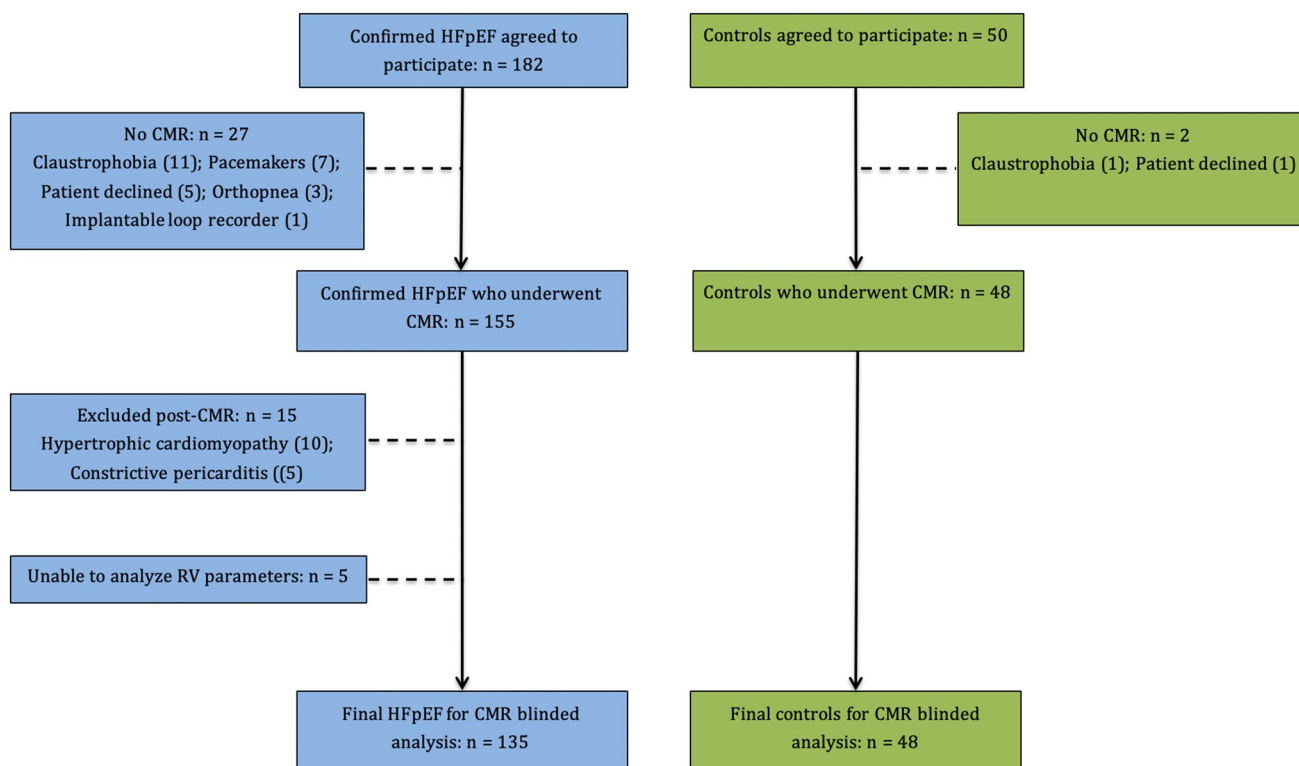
Confirmed HFpEF agreed to participate: n = 182

No CMR: n = 27
Claustrophobia (11); Pacemakers (7); Patient declined (5); Orthopnea (3); Implantable loop recorder (1)

Confirmed HFpEF who underwent CMR: n = 155

Excluded post-CMR: n = 15
Hypertrophic cardiomyopathy (10); Constrictive pericarditis ((5)

Unable to analyze RV parameters: n = 5

Final HFpEF for CMR blinded analysis: n = 135

Controls agreed to participate: n = 50

No CMR: n = 2
Claustrophobia (1); Patient declined (1)

Controls who underwent CMR: n = 48

Final controls for CMR blinded analysis: n = 48